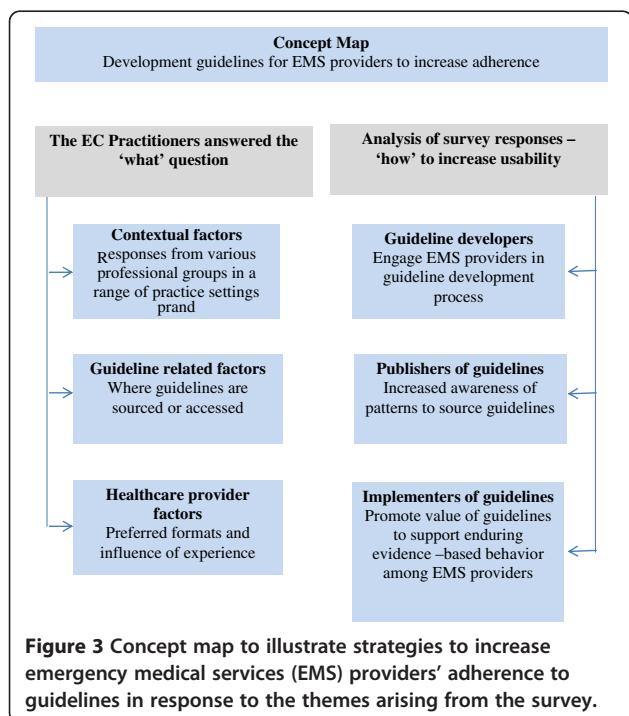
Concept Map
Development guidelines for EMS providers to increase adherence

The EC Practitioners answered the 'what' question

Contextual factors
Responses from various professional groups in a range of practice settings prand

Guideline related factors
Where guidelines are sourced or accessed

Healthcare provider factors
Preferred formats and influence of experience

Analysis of survey responses – 'how' to increase usability

Guideline developers
Engage EMS providers in guideline development process

Publishers of guidelines
Increased awareness of patterns to source guidelines

Implementers of guidelines
Promote value of guidelines to support enduring evidence –based behavior among EMS providers

Figure 3 Concept map to illustrate strategies to increase emergency medical services (EMS) providers' adherence to guidelines in response to the themes arising from the survey.